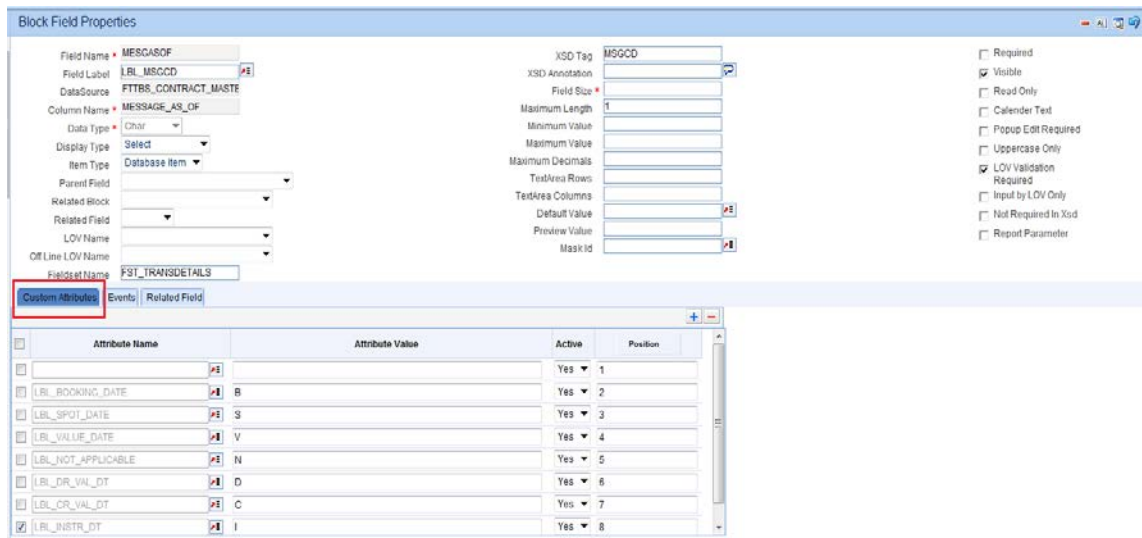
Block Field Properties

Field Name * MESGASOF
Field Label LBL_MSGCD
DataSource FTTBS_CONTRACT_MASTE
Column Name * MESSAGE_AS_OF
Data Type * Char
Display Type Select
Item Type Database Item
Parent Field
Related Block
Related Field
LOV Name
Off Line LOV Name
Fieldset Name FST_TRANSDETAILS

XSD Tag MSGCD
XSD Annotation
Field Size *
Maximum Length 1
Minimum Value
Maximum Value
Maximum Decimals
TextArea Rows
TextArea Columns
Default Value
Preview Value
Mask Id

Required
Visible
Read Only
Calender Text
Popup Edit Required
Uppercase Only
LOV Validation Required
Input by LOV Only
Not Required In Xsd
Report Parameter

Custom Attributes Events Related Field

| | Attribute Name | Attribute Value | Active | Position |
|---|---|---|---|---|
| | | | Yes | 1 |
| | LBL_BOOKING_DATE | B | Yes | 2 |
| | LBL_SPOT_DATE | S | Yes | 3 |
| | LBL_VALUE_DATE | V | Yes | 4 |
| | LBL_NOT_APPLICABLE | N | Yes | 5 |
| | LBL_DR_VAL_DT | D | Yes | 6 |
| | LBL_CR_VAL_DT | C | Yes | 7 |
| | LBL_INSTR_DT | I | Yes | 8 |